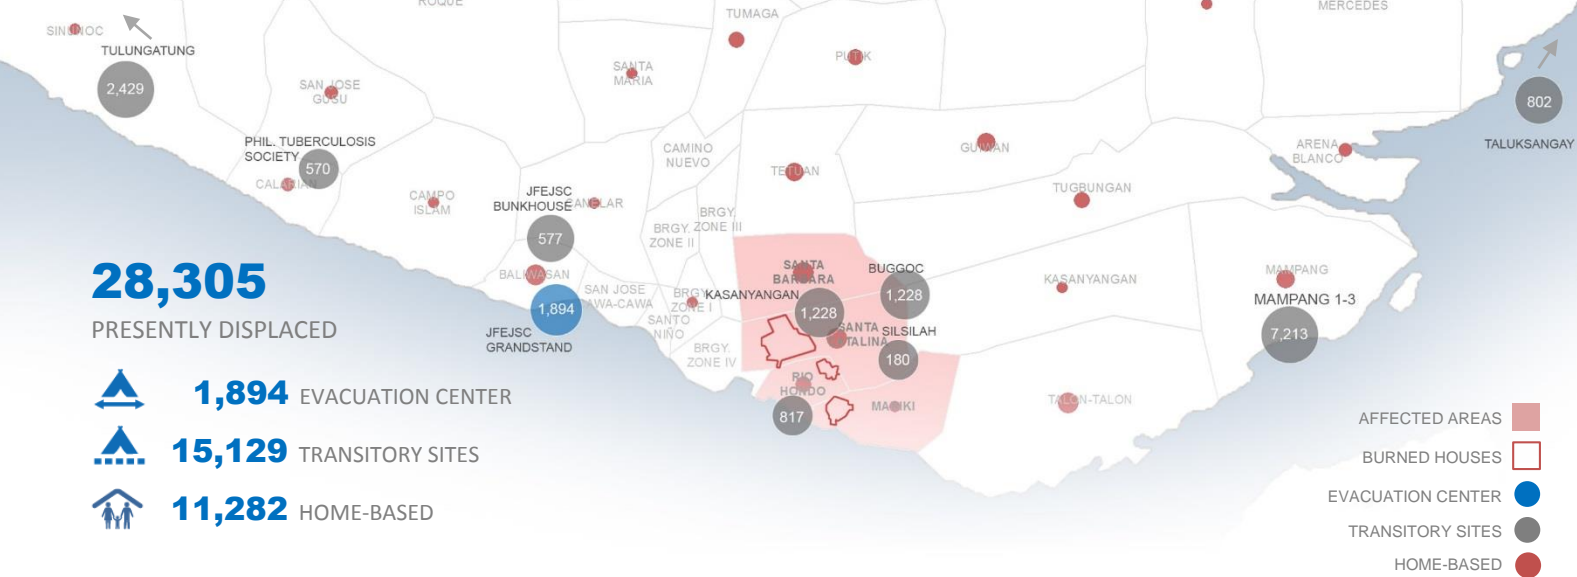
ROQUE
TUMAGA
MERCEDES
SINUNOC
TULUNGATUNG
2,429
SAN JOSE GUSU
SANTA MARIA
PUTIK
802
TALUKSANGAY
PHIL. TUBERCULOSIS SOCIETY
570
CALARIAN
CAMINO NUEVO
TETUAN
GUIWAN
ARENA BLANCO
CAMPO ISLAM
JFEJSC BUNKHOUSE
CANELAR
BRGY. ZONE III
BRGY. ZONE II
TUGBUNGAN
577
28,305
PRESENTLY DISPLACED
BALIWASAN
SAN JOSE CAWA-CAWA
1,894
JFEJSC GRANDSTAND
BRGY. ZONE I
SANTO NIÑO
BRGY. ZONE IV
KASANYANGAN
SANTA BARBARA
BUGGOC
1,228
1,228
SANTA CATALINA
SILSILAH
180
KASANYANGAN
MAMPANG
MAMPANG 1-3
7,213
RIO HONDO
817
MARIKI
TALON-TALON
1,894 EVACUATION CENTER
15,129 TRANSITORY SITES
11,282 HOME-BASED
AFFECTED AREAS
BURNED HOUSES
EVACUATION CENTER
TRANSITORY SITES
HOME-BASED